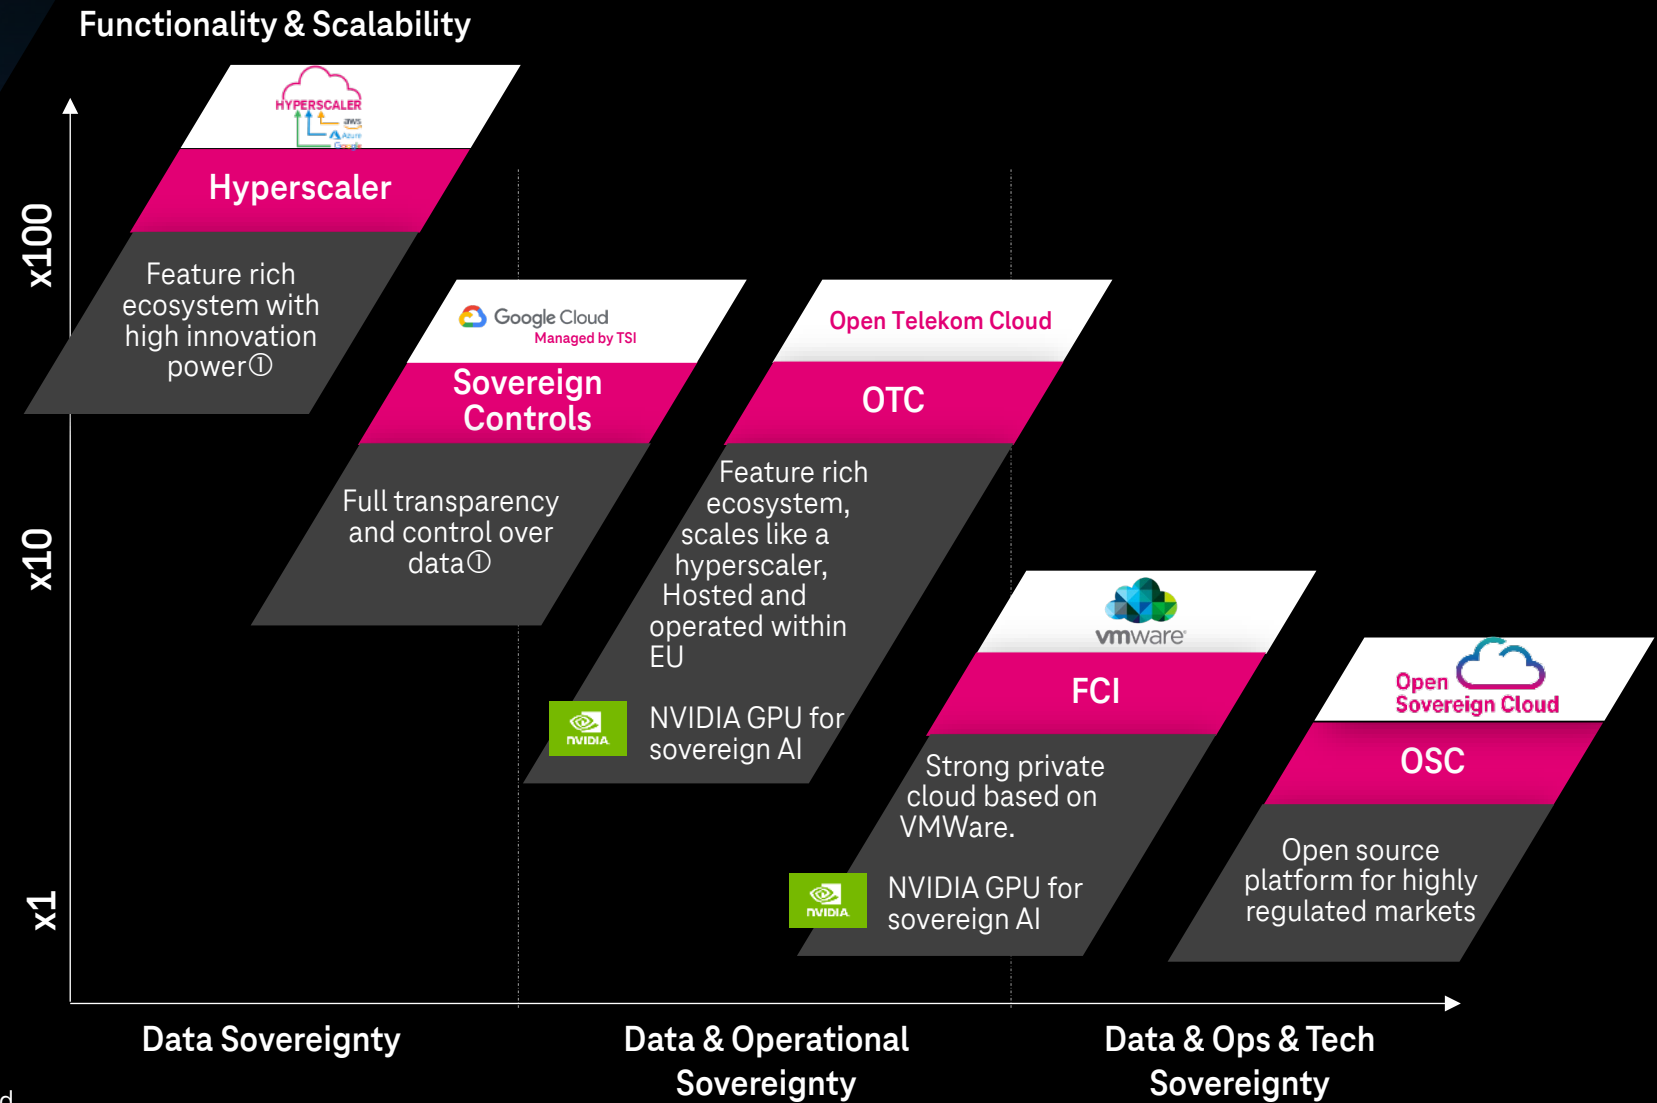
Functionality & Scalability

x100

x10

x1

HYPERSCALER
aws
Azure
Google

Hyperscaler

Feature rich ecosystem with high innovation power①

Google Cloud
Managed by TSI

Sovereign Controls

Full transparency and control over data①

Open Telekom Cloud

OTC

Feature rich ecosystem, scales like a hyperscaler, Hosted and operated within EU

NVIDIA

NVIDIA GPU for sovereign AI

vmware

FCI

Strong private cloud based on VMWare.

NVIDIA

NVIDIA GPU for sovereign AI

Open Sovereign Cloud

OSC

Open source platform for highly regulated markets

Data Sovereignty

Data & Operational Sovereignty

Data & Ops & Tech Sovereignty